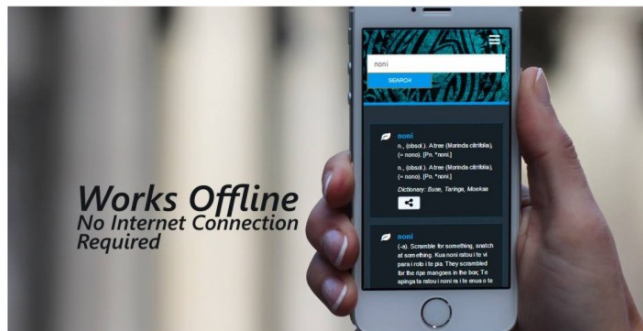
Works Offline
No Internet Connection Required

noni

SEARCH

noni
n., (obsol.). A tree (Morinda citrifolia), (= nonu). [Pn. *noni.]
n., (obsol.). A tree (Morinda citrifolia), (= nonu). [Pn. *noni.]
Dictionary: Buse, Taringa, Moeka'a

noni
(-a). Scramble for something, snatch at something. Kua noni ratou i te vi para i roto i te pia. They scrambled for the ripe mangoes in the box; Te apinga ta ratou i noni ra i te enua o te